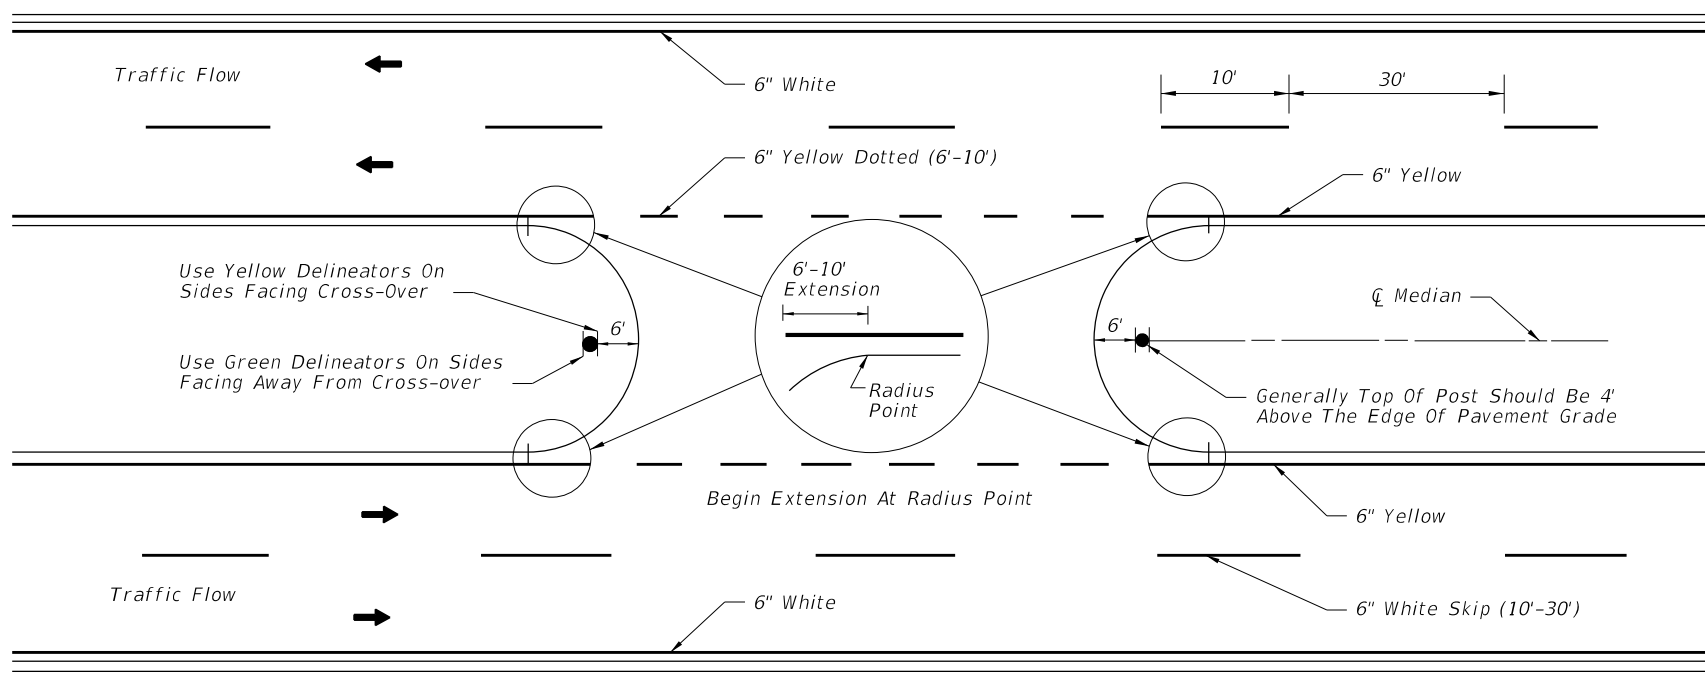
Traffic Flow

6" White

10'

30'

6" Yellow Dotted (6'-10')

6" Yellow

Use Yellow Delineators On Sides Facing Cross-Over

6'-10' Extension

℄ Median

6'

6'

Use Green Delineators On Sides Facing Away From Cross-over

Radius Point

Generally Top Of Post Should Be 4' Above The Edge Of Pavement Grade

Begin Extension At Radius Point

6" Yellow

Traffic Flow

6" White

6" White Skip (10'-30')